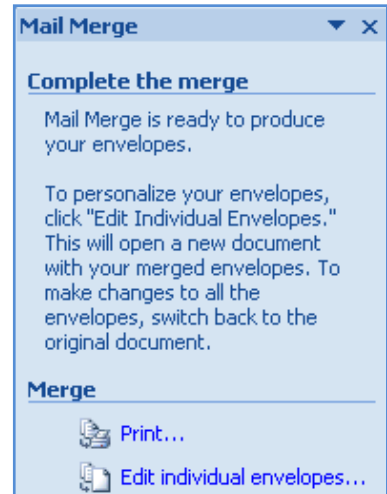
Mail Merge ▼ ×

Complete the merge

Mail Merge is ready to produce your envelopes.

To personalize your envelopes, click "Edit Individual Envelopes." This will open a new document with your merged envelopes. To make changes to all the envelopes, switch back to the original document.

Merge

Print...

Edit individual envelopes...